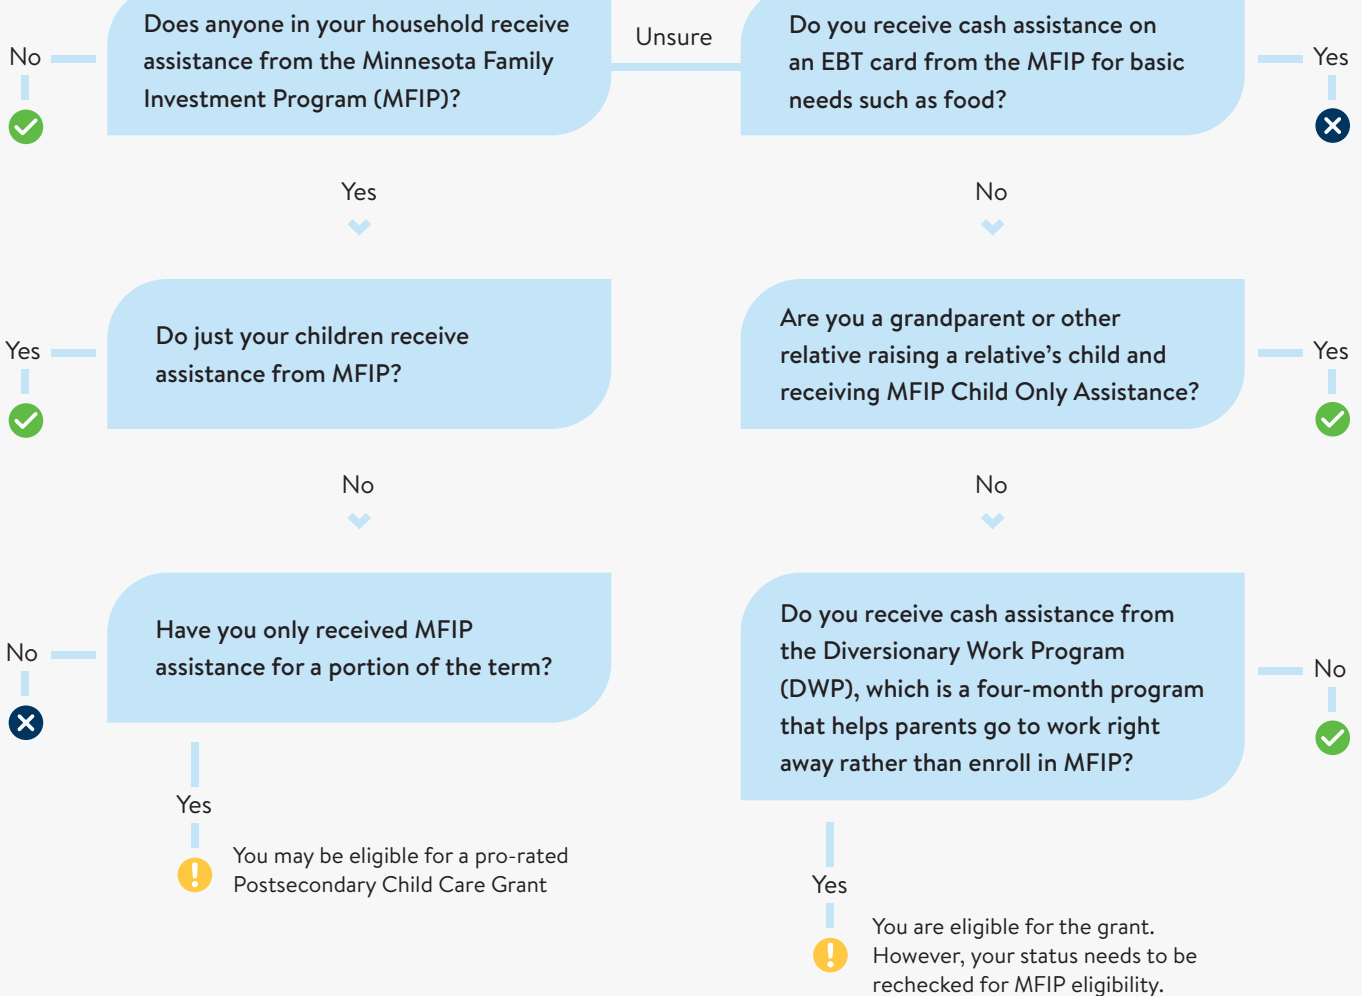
No

Does anyone in your household receive assistance from the Minnesota Family Investment Program (MFIP)?

Unsure

Do you receive cash assistance on an EBT card from the MFIP for basic needs such as food?

Yes

Yes

No

Yes

Do just your children receive assistance from MFIP?

Are you a grandparent or other relative raising a relative's child and receiving MFIP Child Only Assistance?

Yes

No

No

No

Have you only received MFIP assistance for a portion of the term?

Do you receive cash assistance from the Diversionary Work Program (DWP), which is a four-month program that helps parents go to work right away rather than enroll in MFIP?

No

Yes

You may be eligible for a pro-rated Postsecondary Child Care Grant

Yes

You are eligible for the grant. However, your status needs to be rechecked for MFIP eligibility.